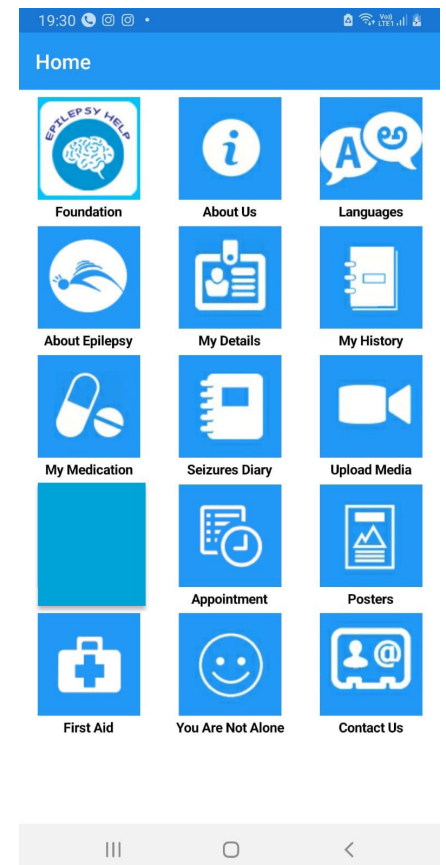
19:30

Home

EPILEPSY HELP

Foundation

About Us

Languages

About Epilepsy

My Details

My History

My Medication

Seizures Diary

Upload Media

Appointment

Posters

First Aid

You Are Not Alone

Contact Us